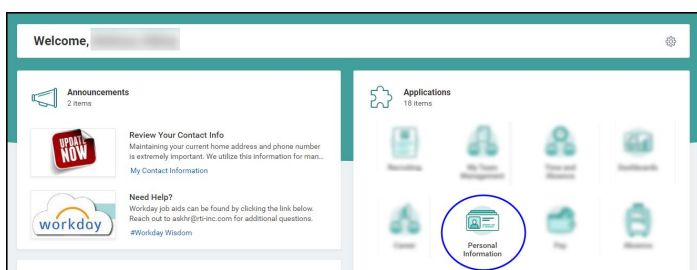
Welcome, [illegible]

Announcements
2 items

UPDATE NOW

Review Your Contact Info
Maintaining your current home address and phone number is extremely important. We utilize this information for man...
My Contact Information

workday

Need Help?
Workday job aids can be found by clicking the link below. Reach out to askhr@rti-inc.com for additional questions.
#Workday Wisdom

Applications
18 items

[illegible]
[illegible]
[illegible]
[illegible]
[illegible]
Personal Information
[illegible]
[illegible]